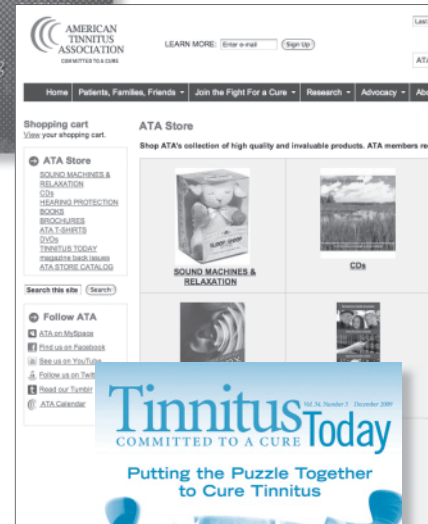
AMERICAN TINNITUS ASSOCIATION
COMMITTED TO A CURE

LEARN MORE: Enter e-mail Sign Up

Last

ATA

Home | Patients, Families, Friends | Join the Fight For a Cure | Research | Advocacy | Ab

Shopping cart
View your shopping cart.

ATA Store
SOUND MACHINES & RELAXATION
CDs
HEARING PROTECTION
BOOKS
BROCHURES
ATA T-SHIRTS
DVDs
TINNITUS TODAY magazine back issues
ATA STORE CATALOG

Search this site Search

Follow ATA
ATA on MySpace
Find us on Facebook
See us on YouTube
Follow us on Twitt
Read our Tumblr
ATA Calendar

ATA Store
Shop ATA's collection of high quality and invaluable products. ATA members re

SOUND MACHINES & RELAXATION

CDs

Tinnitus Today
COMMITTED TO A CURE
Vol. 34, Number 5 December 2009

Putting the Puzzle Together to Cure Tinnitus